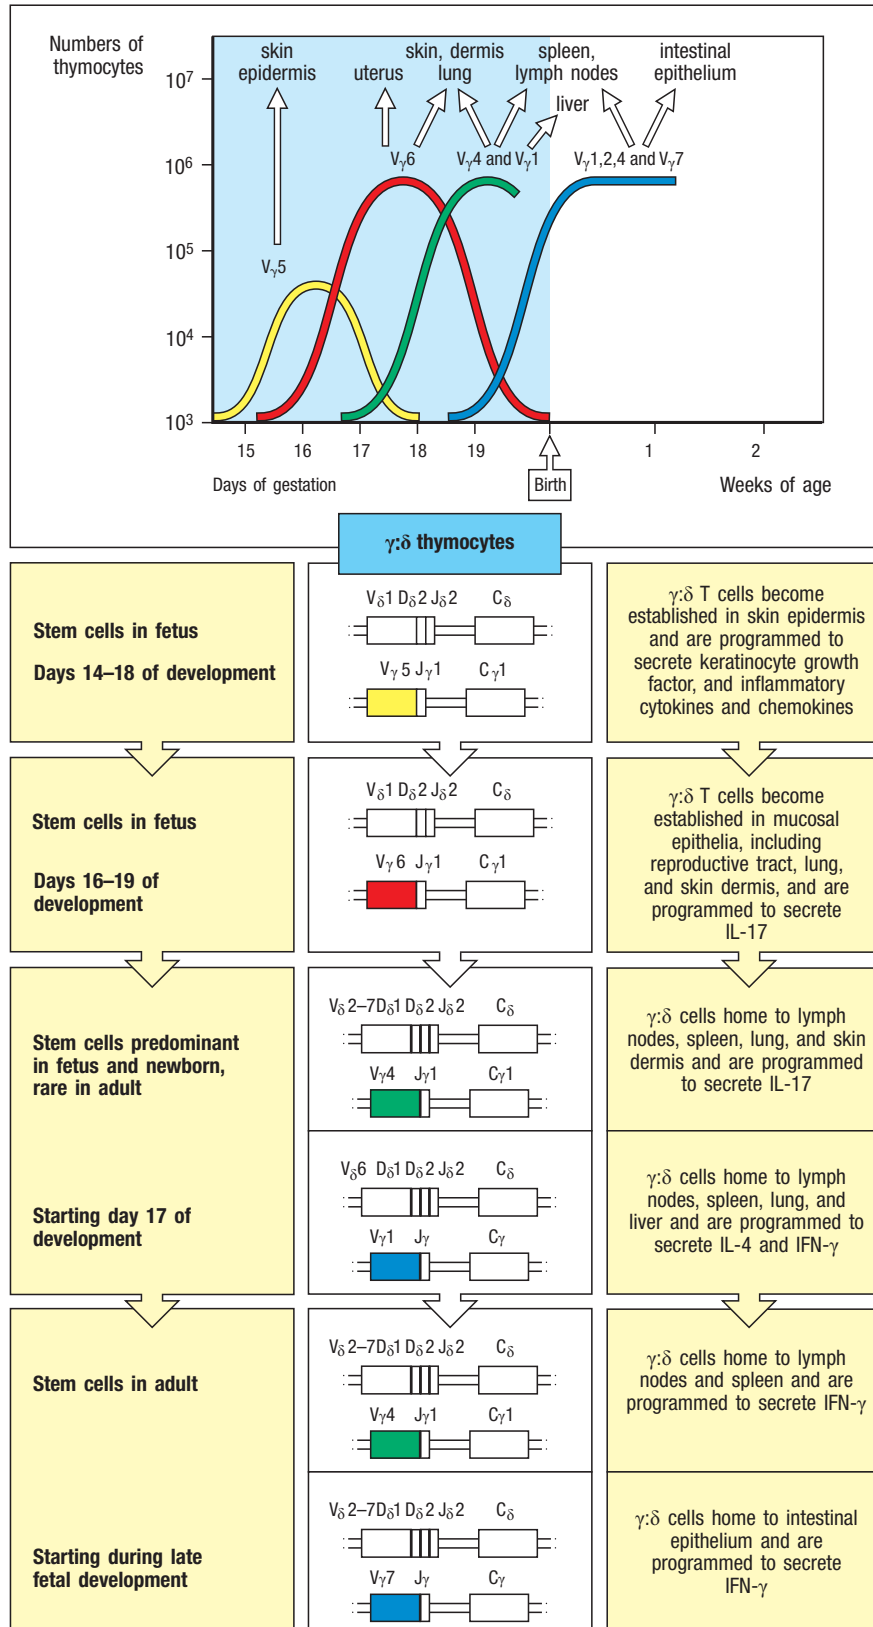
Numbers of thymocytes

$10^7$
$10^6$
$10^5$
$10^4$
$10^3$

skin epidermis

uterus

skin, dermis lung

spleen, lymph nodes

intestinal epithelium

liver

$V_\gamma 5$

$V_\gamma 6$

$V_\gamma 4$ and $V_\gamma 1$

$V_\gamma 1,2,4$ and $V_\gamma 7$

15 16 17 18 19 1 2

Days of gestation

Birth

Weeks of age

γ:δ thymocytes

Stem cells in fetus

Days 14–18 of development

$V_\delta 1$ $D_\delta 2$ $J_\delta 2$ $C_\delta$

$V_\gamma 5$ $J_\gamma 1$ $C_\gamma 1$

γ:δ T cells become established in skin epidermis and are programmed to secrete keratinocyte growth factor, and inflammatory cytokines and chemokines

Stem cells in fetus

Days 16–19 of development

$V_\delta 1$ $D_\delta 2$ $J_\delta 2$ $C_\delta$

$V_\gamma 6$ $J_\gamma 1$ $C_\gamma 1$

γ:δ T cells become established in mucosal epithelia, including reproductive tract, lung, and skin dermis, and are programmed to secrete IL-17

Stem cells predominant in fetus and newborn, rare in adult

$V_\delta 2$–$7 D_\delta 1$ $D_\delta 2$ $J_\delta 2$ $C_\delta$

$V_\gamma 4$ $J_\gamma 1$ $C_\gamma 1$

γ:δ cells home to lymph nodes, spleen, lung, and skin dermis and are programmed to secrete IL-17

Starting day 17 of development

$V_\delta 6$ $D_\delta 1$ $D_\delta 2$ $J_\delta 2$ $C_\delta$

$V_\gamma 1$ $J_\gamma$ $C_\gamma$

γ:δ cells home to lymph nodes, spleen, lung, and liver and are programmed to secrete IL-4 and IFN-γ

Stem cells in adult

$V_\delta 2$–$7 D_\delta 1$ $D_\delta 2$ $J_\delta 2$ $C_\delta$

$V_\gamma 4$ $J_\gamma 1$ $C_\gamma 1$

γ:δ cells home to lymph nodes and spleen and are programmed to secrete IFN-γ

Starting during late fetal development

$V_\delta 2$–$7 D_\delta 1$ $D_\delta 2$ $J_\delta 2$ $C_\delta$

$V_\gamma 7$ $J_\gamma$ $C_\gamma$

γ:δ cells home to intestinal epithelium and are programmed to secrete IFN-γ